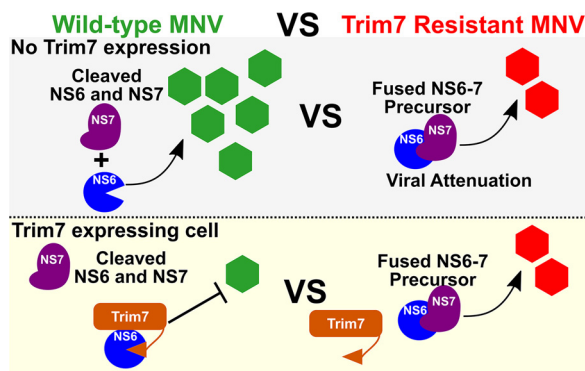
Wild-type MNV VS Trim7 Resistant MNV

No Trim7 expression

Cleaved NS6 and NS7

NS7

+

NS6

VS

Fused NS6-7 Precursor

NS6 NS7

Viral Attenuation

Trim7 expressing cell

NS7

Cleaved NS6 and NS7

Trim7

NS6

VS

Fused NS6-7 Precursor

Trim7

NS6 NS7